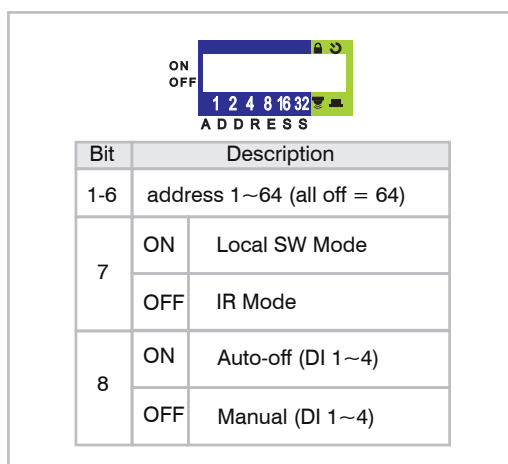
ON
OFF
1 2 4 8 16 32
ADDRESS

| Bit | Description | |
|---|---|---|
| 1-6 | address 1~64 (all off = 64) | |
| 7 | ON | Local SW Mode |
| | OFF | IR Mode |
| 8 | ON | Auto-off (DI 1~4) |
| | OFF | Manual (DI 1~4) |